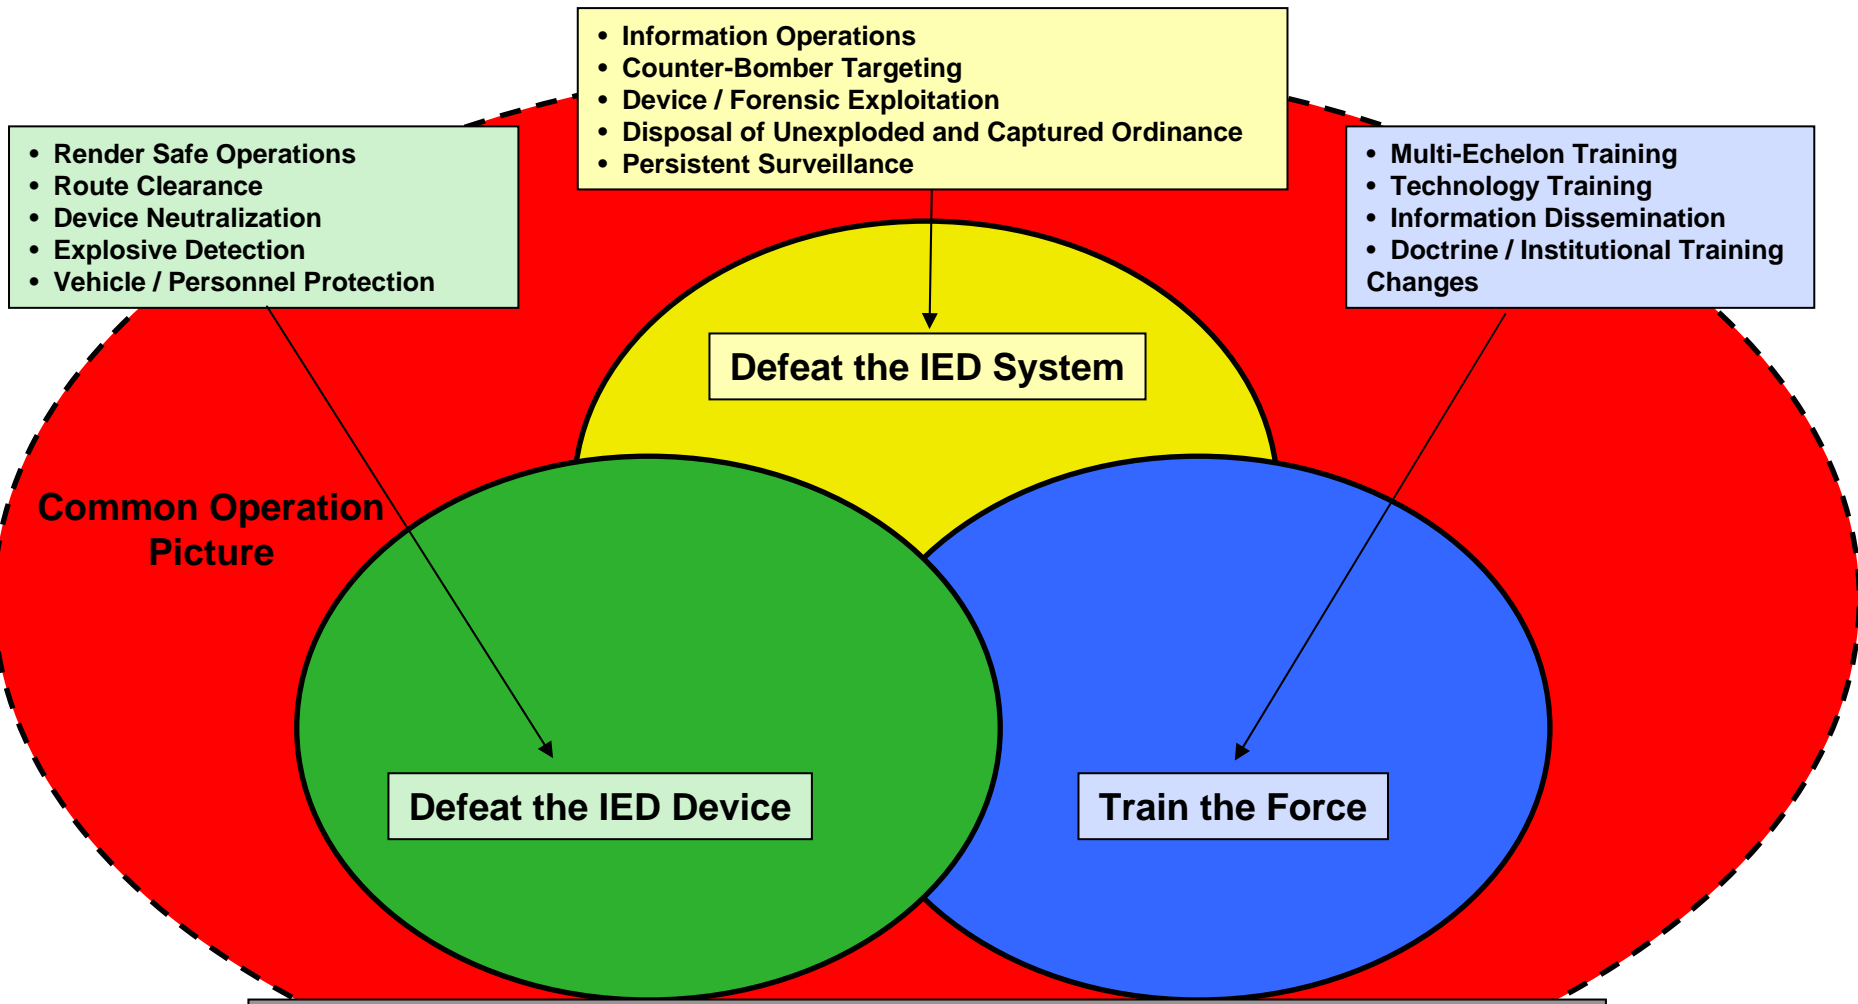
- Information Operations
- Counter-Bomber Targeting
- Device / Forensic Exploitation
- Disposal of Unexploded and Captured Ordinance
- Persistent Surveillance

- Render Safe Operations
- Route Clearance
- Device Neutralization
- Explosive Detection
- Vehicle / Personnel Protection

- Multi-Echelon Training
- Technology Training
- Information Dissemination
- Doctrine / Institutional Training Changes

Defeat the IED System

Common Operation Picture

Defeat the IED Device

Train the Force